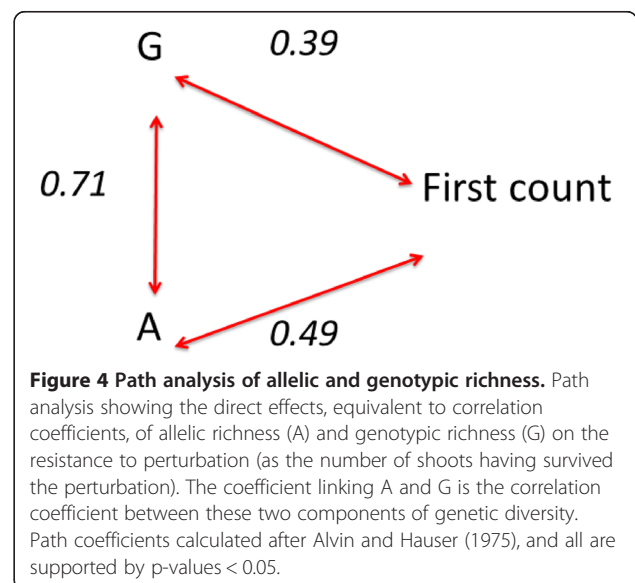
G
0.39
0.71
First count
A
0.49

**Figure 4 Path analysis of allelic and genotypic richness.** Path analysis showing the direct effects, equivalent to correlation coefficients, of allelic richness (A) and genotypic richness (G) on the resistance to perturbation (as the number of shoots having survived the perturbation). The coefficient linking A and G is the correlation coefficient between these two components of genetic diversity. Path coefficients calculated after Alvin and Hauser (1975), and all are supported by p-values < 0.05.